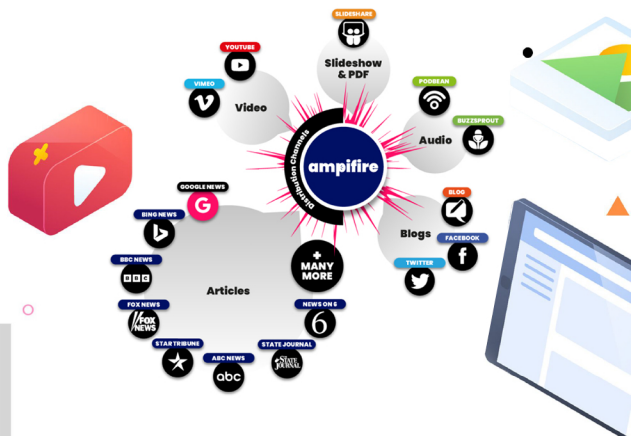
SLIDESHARE

Slideshow & PDF

YOUTUBE

VIMEO

Video

PODBEAN

Audio

BUZZSPROUT

Distribution Channels

ampifire

BLOG

Blogs

FACEBOOK

TWITTER

GOOGLE NEWS

BING NEWS

BBC NEWS

BBC

Articles

+ MANY MORE

FOX NEWS

FOX NEWS

NEWS ON 6

6

STAR TRIBUNE

ABC NEWS

abc

STATE JOURNAL

STATE JOURNAL